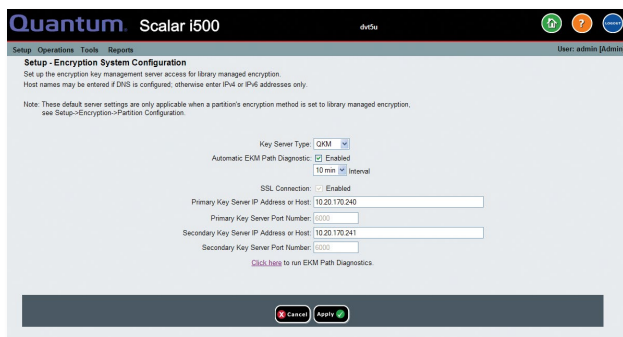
Quantum. Scalar i500 dvt5u

Setup Operations Tools Reports User: admin [Admin

Setup - Encryption System Configuration

Set up the encryption key management server access for library managed encryption.
Host names may be entered if DNS is configured; otherwise enter IPv4 or IPv6 addresses only.

Note: These default server settings are only applicable when a partition's encryption method is set to library managed encryption, see Setup->Encryption->Partition Configuration.

Key Server Type: QKM
Automatic EKM Path Diagnostic: Enabled
10 min Interval

SSL Connection: Enabled
Primary Key Server IP Address or Host: 10.20.170.240
Primary Key Server Port Number: 6000
Secondary Key Server IP Address or Host: 10.20.170.241
Secondary Key Server Port Number: 6000

Click here to run EKM Path Diagnostics.

Cancel Apply